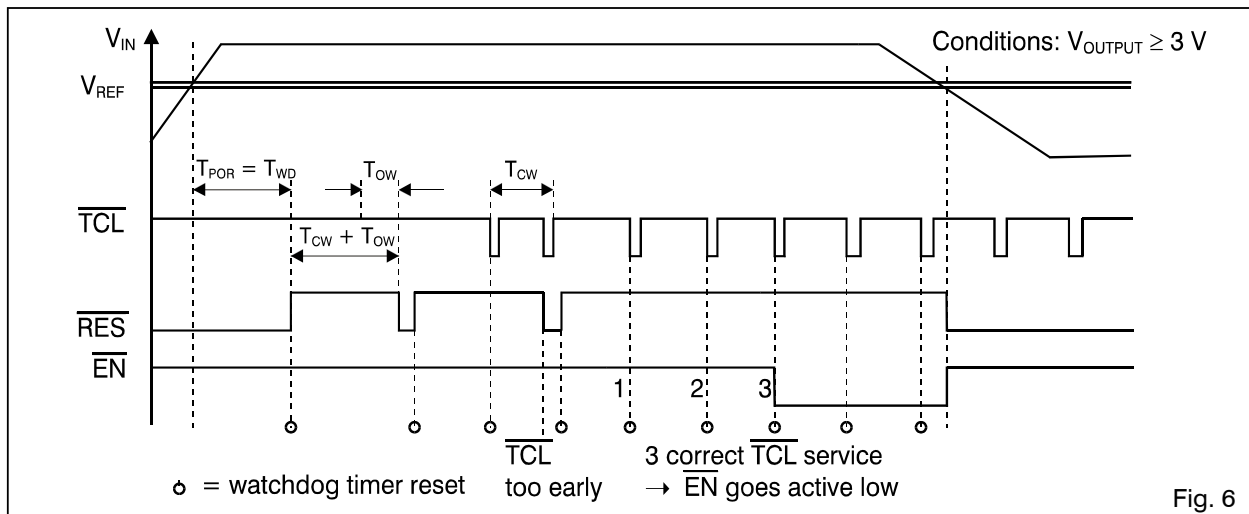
$V_{IN}$

Conditions: $V_{OUTPUT} \geq 3$ V

$V_{REF}$

$T_{POR} = T_{WD}$

$T_{OW}$

$T_{CW}$

$\overline{TCL}$

$T_{CW} + T_{OW}$

$\overline{RES}$

$\overline{EN}$

1 2 3

$\overline{TCL}$ too early

3 correct $\overline{TCL}$ service → $\overline{EN}$ goes active low

○ = watchdog timer reset

Fig. 6